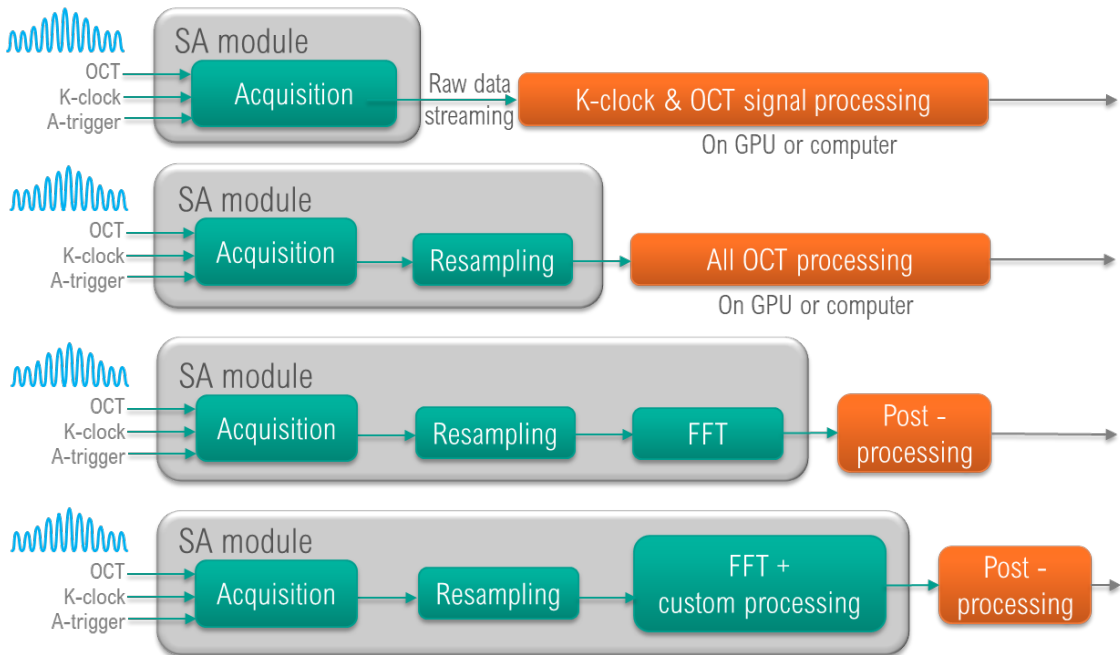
SA module
OCT
K-clock
A-trigger
Acquisition
Raw data streaming
K-clock & OCT signal processing
On GPU or computer

SA module
OCT
K-clock
A-trigger
Acquisition
Resampling
All OCT processing
On GPU or computer

SA module
OCT
K-clock
A-trigger
Acquisition
Resampling
FFT
Post - processing

SA module
OCT
K-clock
A-trigger
Acquisition
Resampling
FFT + custom processing
Post - processing